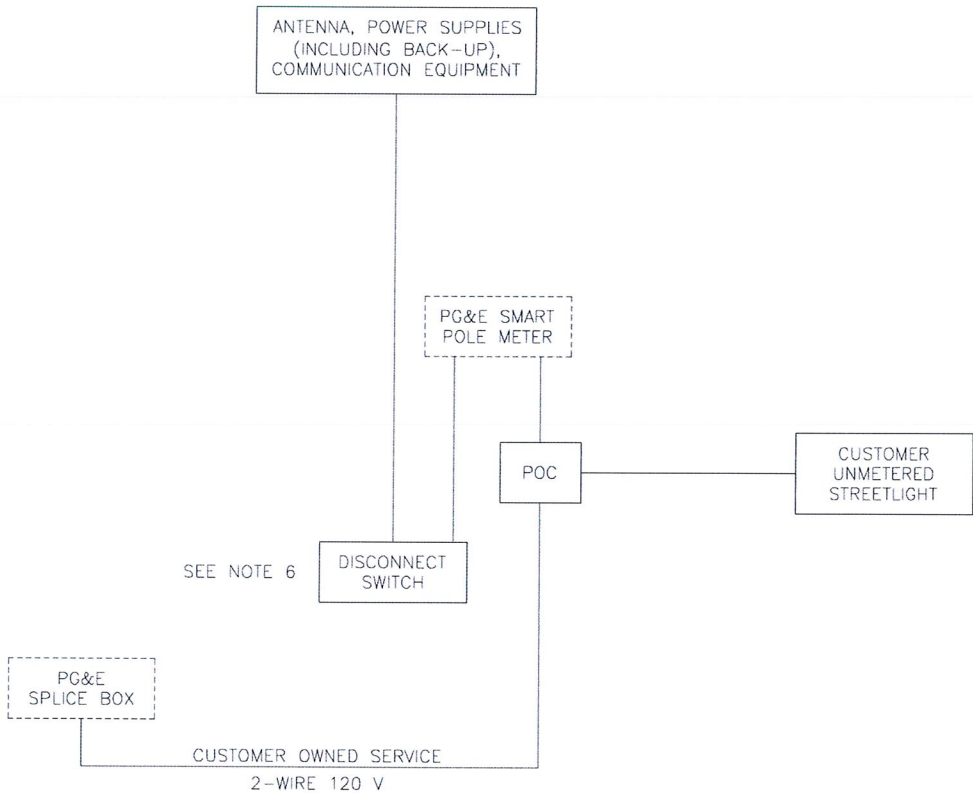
ANTENNA, POWER SUPPLIES (INCLUDING BACK-UP), COMMUNICATION EQUIPMENT

PG&E SMART POLE METER

POC

CUSTOMER UNMETERED STREETLIGHT

SEE NOTE 6

DISCONNECT SWITCH

PG&E SPLICE BOX

CUSTOMER OWNED SERVICE

2-WIRE 120 V